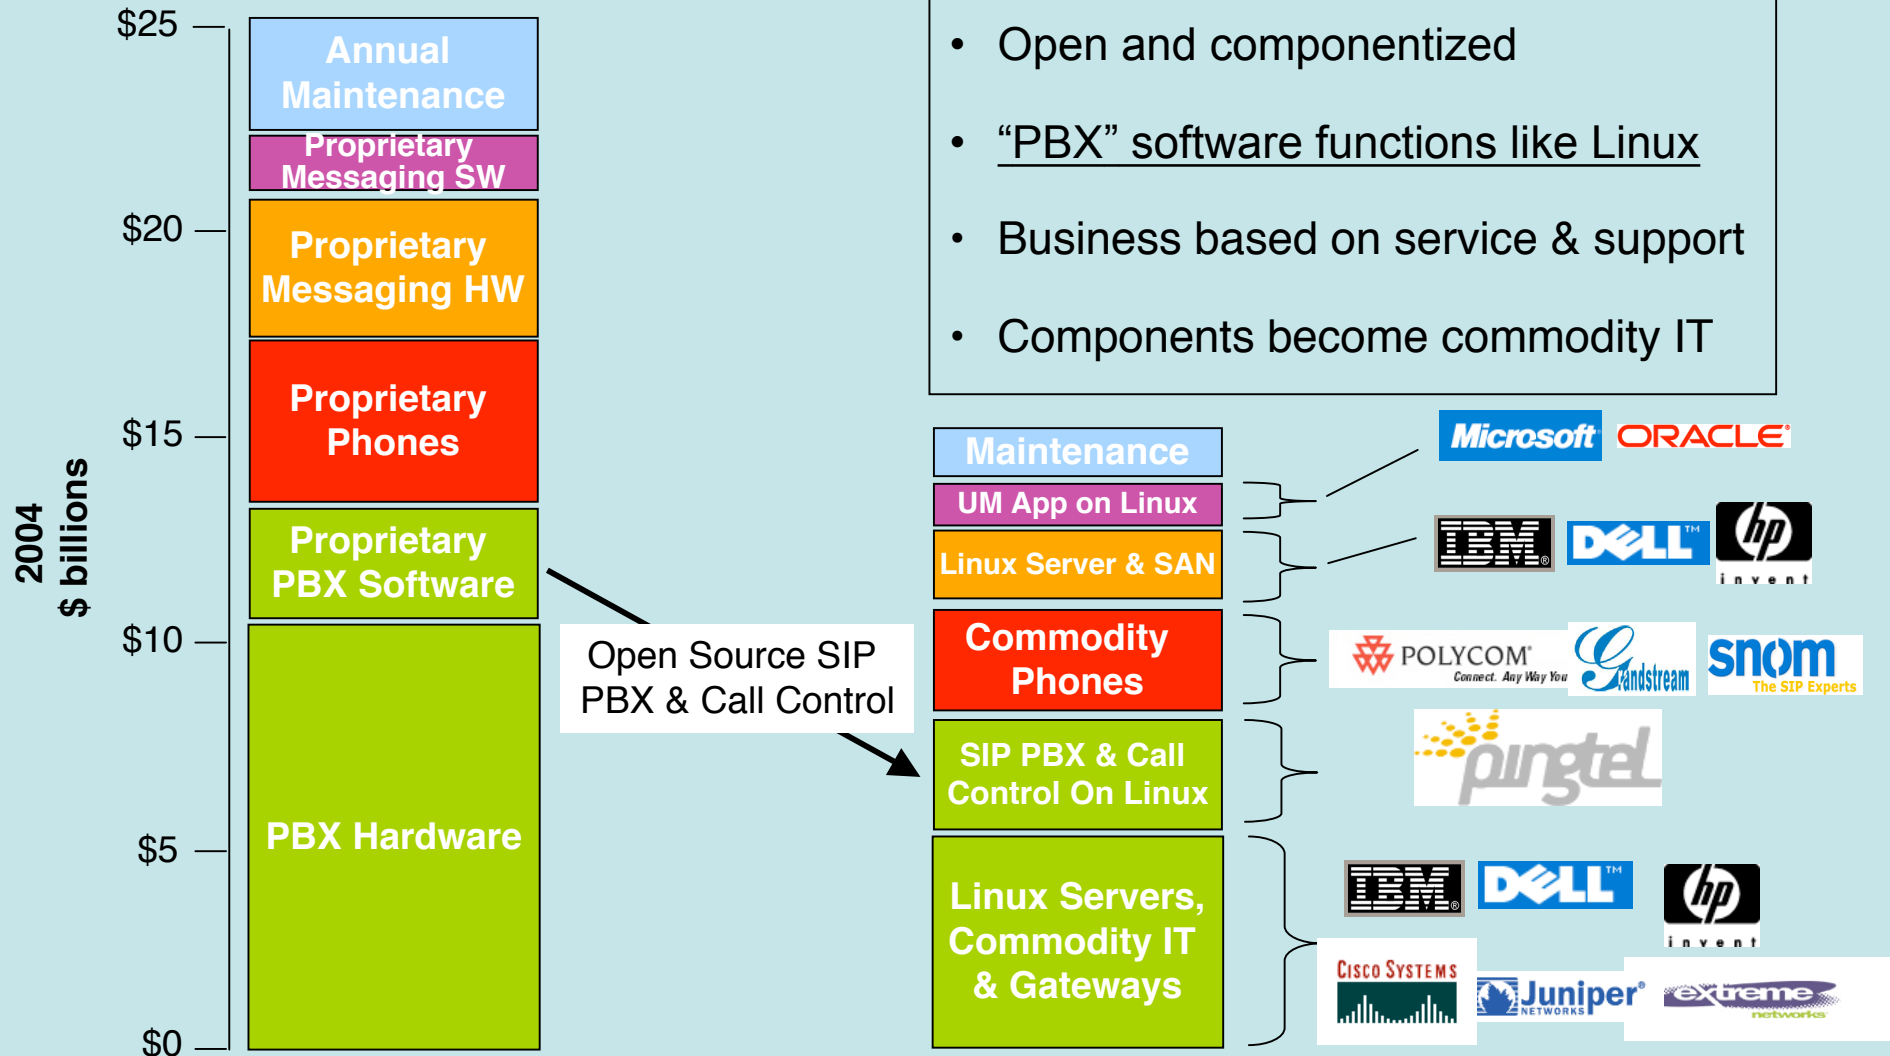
$25
$20
$15
$10
$5
$0

2004
$ billions

Annual Maintenance
Proprietary Messaging SW
Proprietary Messaging HW
Proprietary Phones
Proprietary PBX Software
PBX Hardware

Open Source SIP PBX & Call Control

• Open and componentized
• “PBX” software functions like Linux
• Business based on service & support
• Components become commodity IT

Maintenance
UM App on Linux
Linux Server & SAN
Commodity Phones
SIP PBX & Call Control On Linux
Linux Servers, Commodity IT & Gateways

Microsoft ORACLE
IBM DELL hp invent
POLYCOM Connect. Any Way You Grandstream snom The SIP Experts
pingtel
IBM DELL hp invent
CISCO SYSTEMS Juniper NETWORKS extreme networks